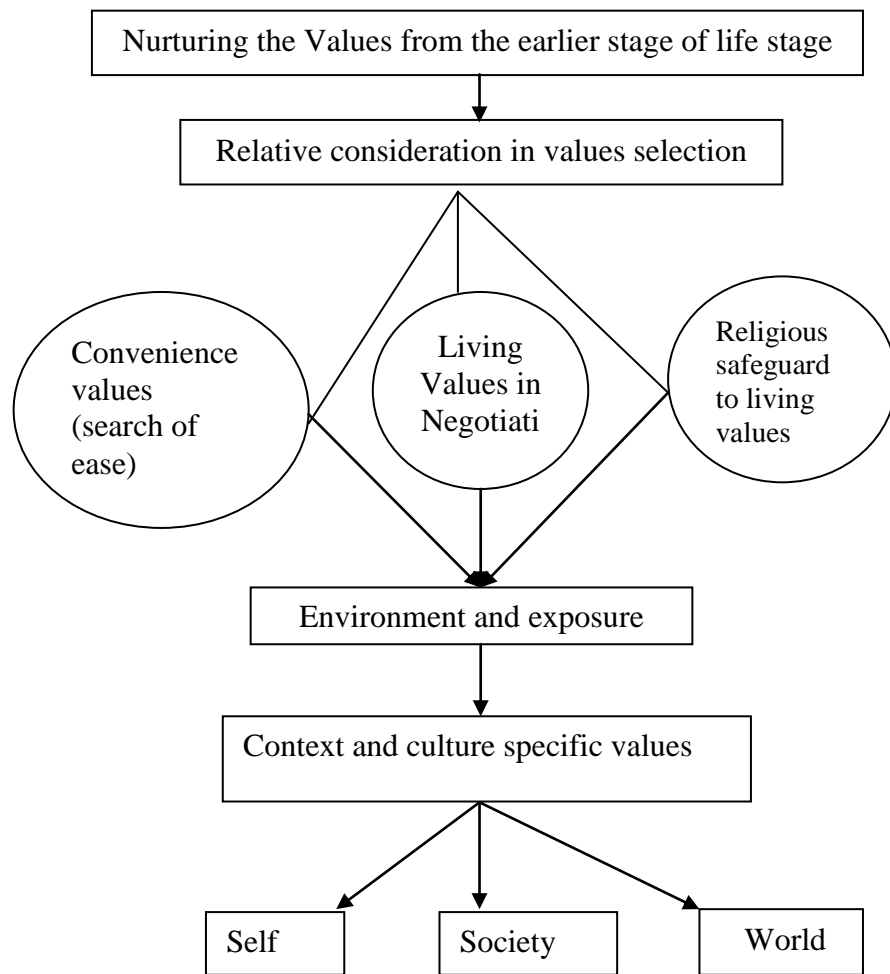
Nurturing the Values from the earlier stage of life stage

Relative consideration in values selection

Convenience values (search of ease)

Living Values in Negotiati

Religious safeguard to living values

Environment and exposure

Context and culture specific values

Self

Society

World